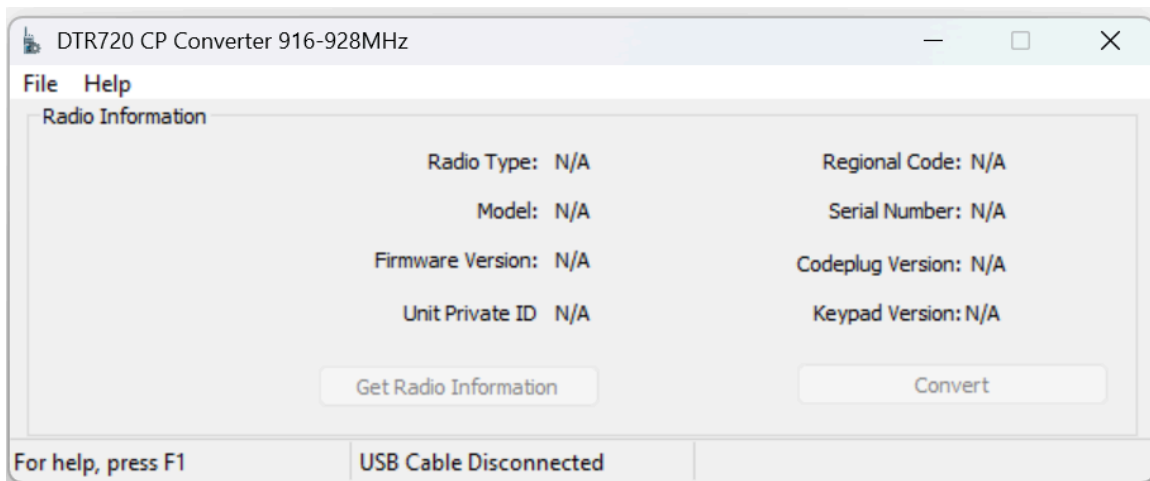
DTR720 CP Converter 916-928MHz

File Help

Radio Information

Radio Type: N/A

Regional Code: N/A

Model: N/A

Serial Number: N/A

Firmware Version: N/A

Codeplug Version: N/A

Unit Private ID N/A

Keypad Version: N/A

Get Radio Information

Convert

For help, press F1

USB Cable Disconnected